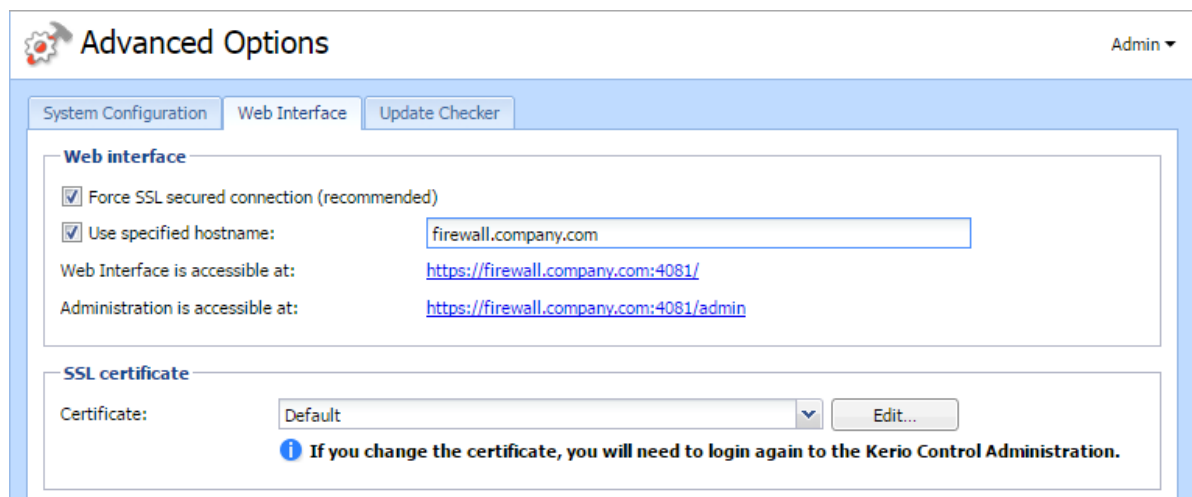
Advanced Options

Admin ▾

System Configuration | Web Interface | Update Checker

Web interface

☑ Force SSL secured connection (recommended)

☑ Use specified hostname: firewall.company.com

Web Interface is accessible at: https://firewall.company.com:4081/

Administration is accessible at: https://firewall.company.com:4081/admin

SSL certificate

Certificate: Default

Edit...

If you change the certificate, you will need to login again to the Kerio Control Administration.